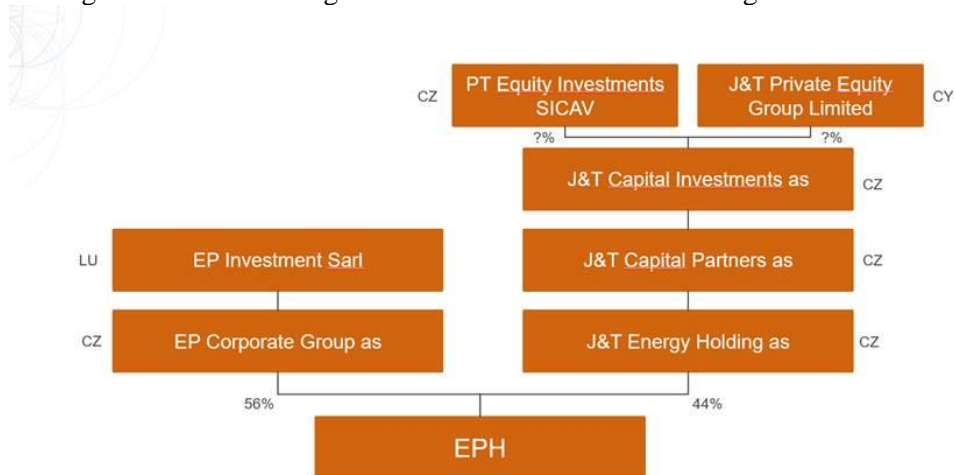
CZ
PT Equity Investments SICAV
?%

J&T Private Equity Group Limited
CY
?%

J&T Capital Investments as
CZ

LU
EP Investment Sarl

J&T Capital Partners as
CZ

CZ
EP Corporate Group as

J&T Energy Holding as
CZ

56%
44%

EPH